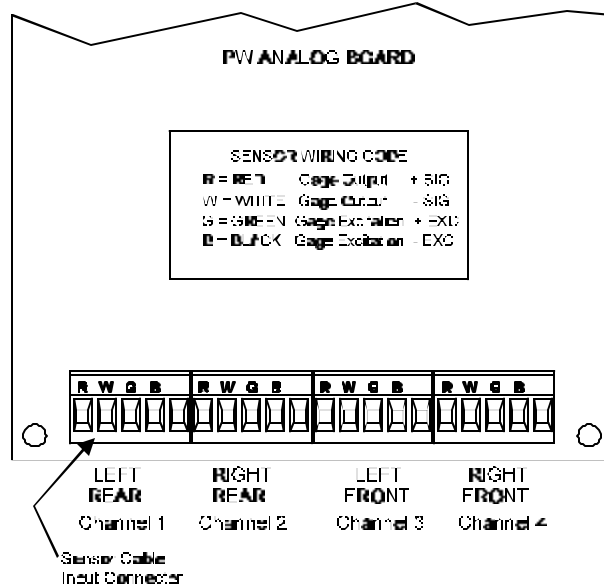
PW ANALOG BOARD

SENSOR WIRING CODE
R = RED Gage Output + SIG
W = WHITE Gage Output - SIG
G = GREEN Gage Excitation + EXC
B = BLACK Gage Excitation - EXC

R W G B R W G B R W G B R W G B

LEFT REAR Channel 1

RIGHT REAR Channel 2

LEFT FRONT Channel 3

RIGHT FRONT Channel 4

Sensor Cable Input Connector